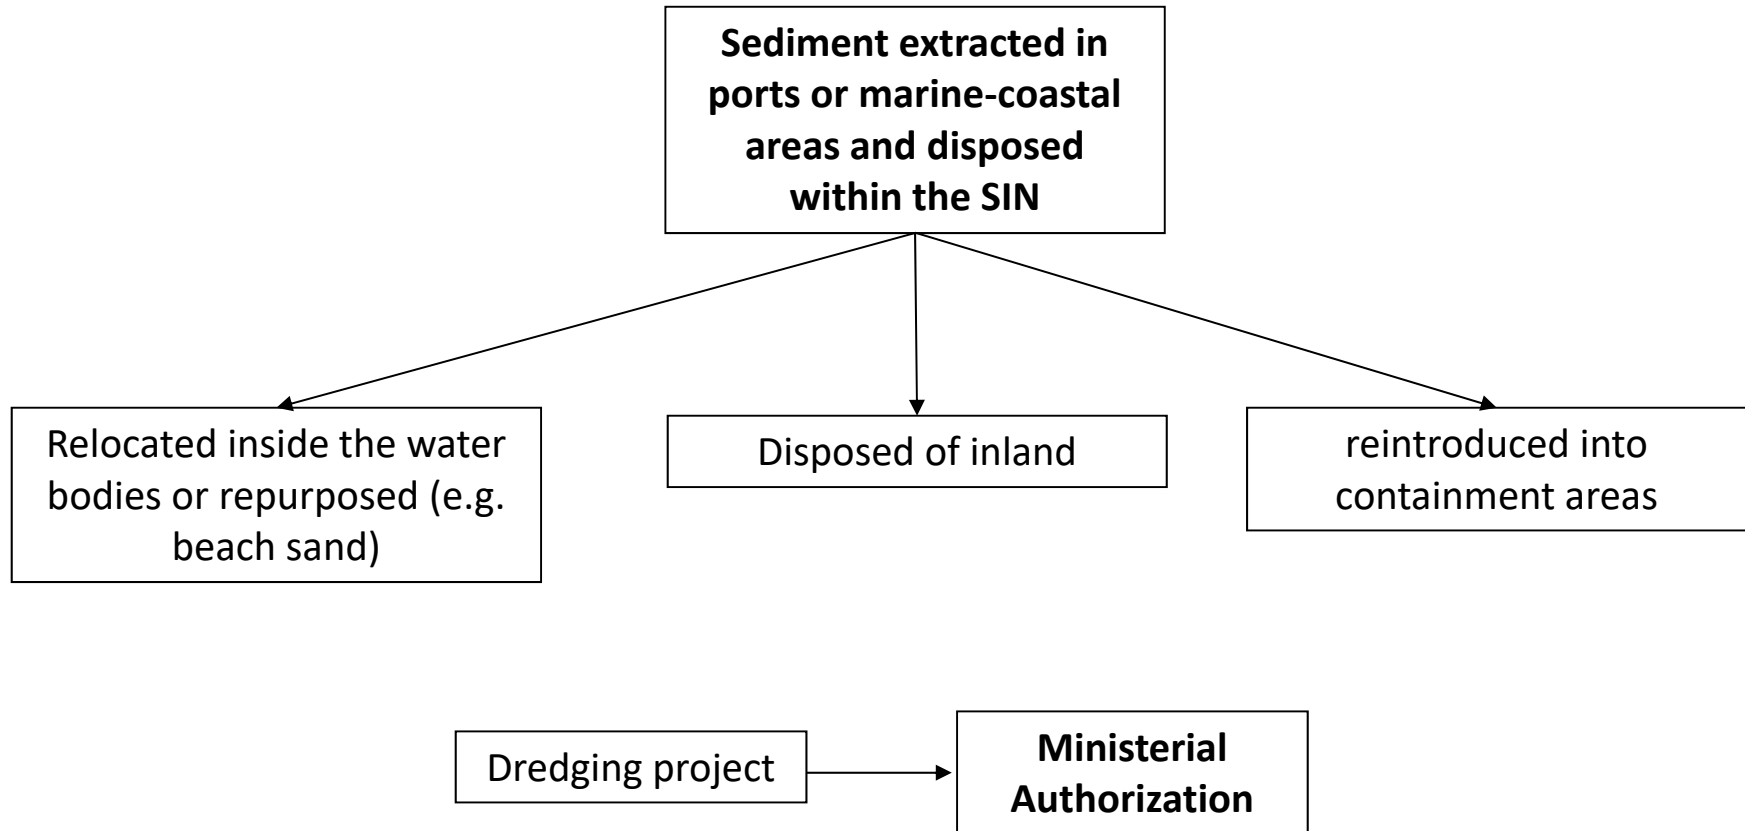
Sediment extracted in ports or marine-coastal areas and disposed within the SIN

Relocated inside the water bodies or repurposed (e.g. beach sand)

Disposed of inland

reintroduced into containment areas

Dredging project

Ministerial Authorization